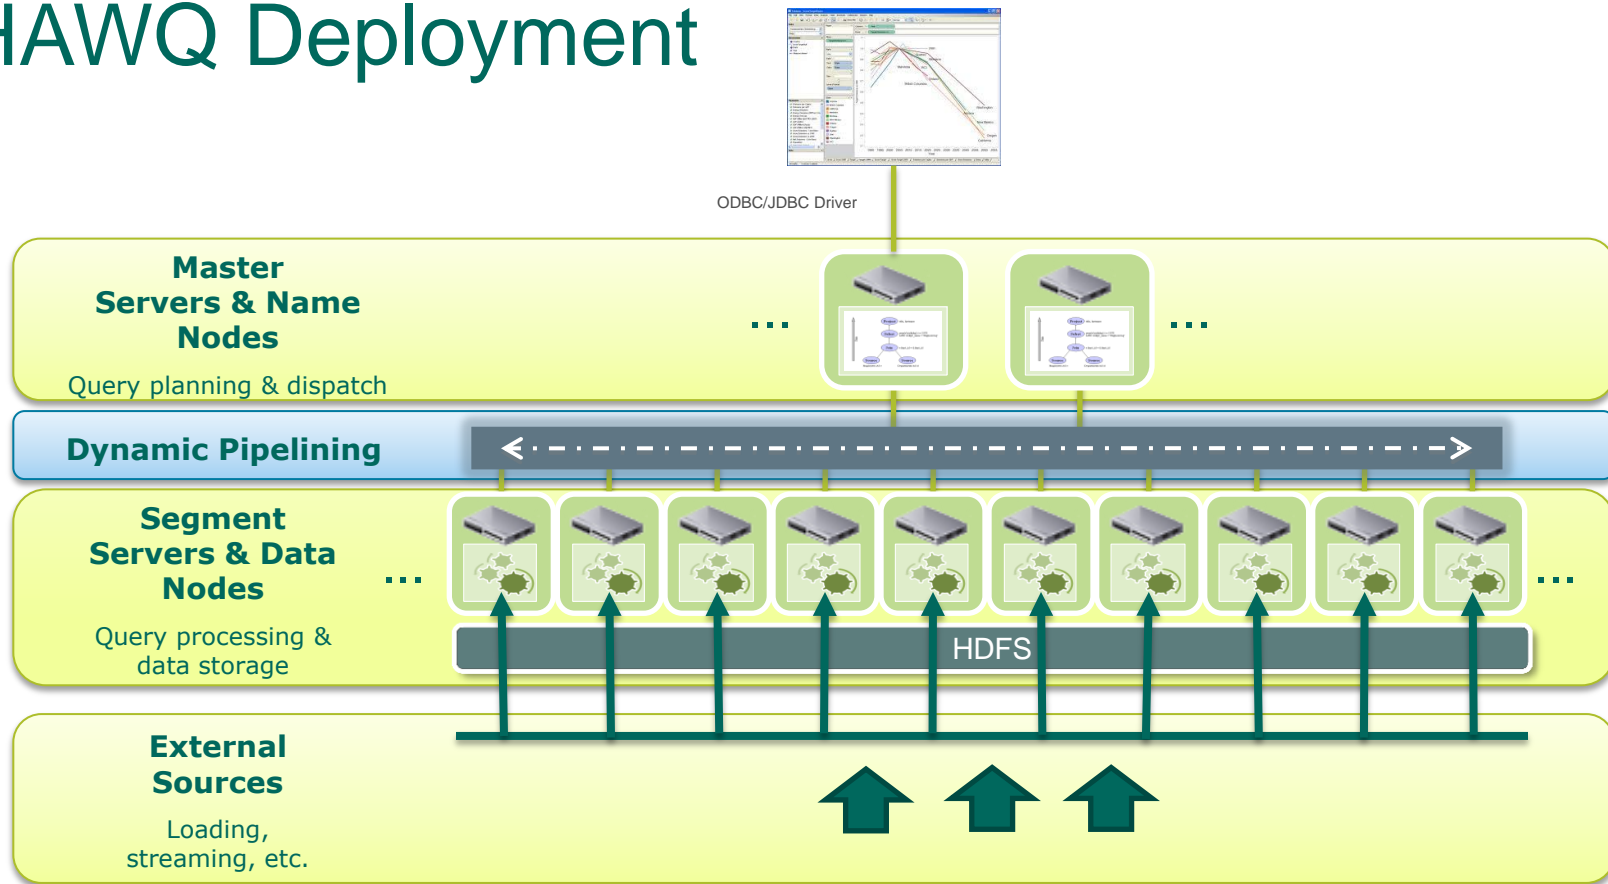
HAWQ Deployment

ODBC/JDBC Driver

Master Servers & Name Nodes

Query planning & dispatch

...

...

Dynamic Pipelining

Segment Servers & Data Nodes

Query processing & data storage

...

...

HDFS

External Sources

Loading, streaming, etc.